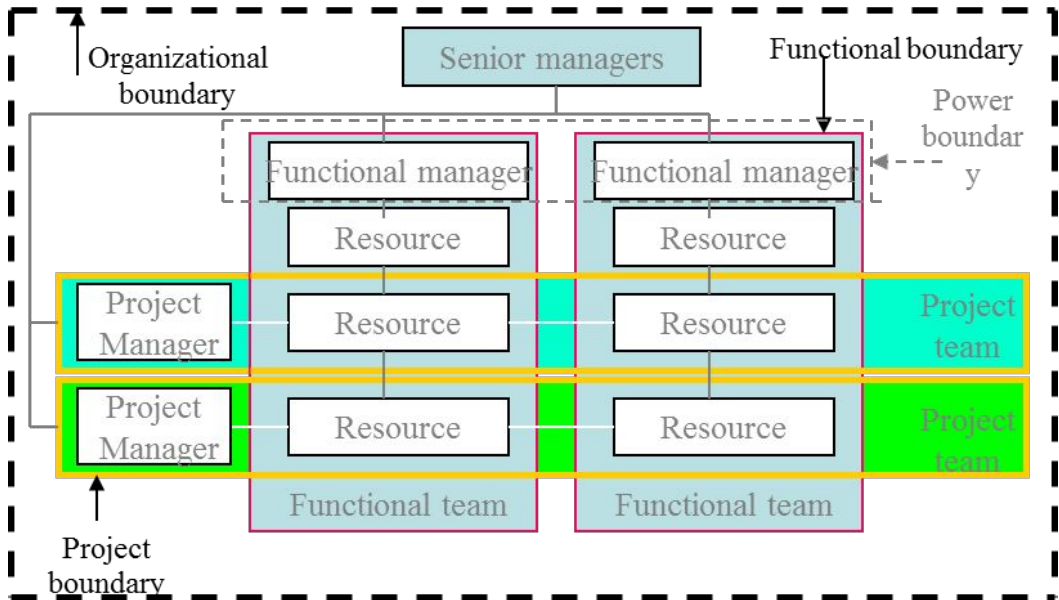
Organizational boundary

Senior managers

Functional boundary

Power boundar y

Functional manager

Functional manager

Resource

Resource

Project Manager

Resource

Resource

Project team

Project Manager

Resource

Resource

Project team

Functional team

Functional team

Project boundary